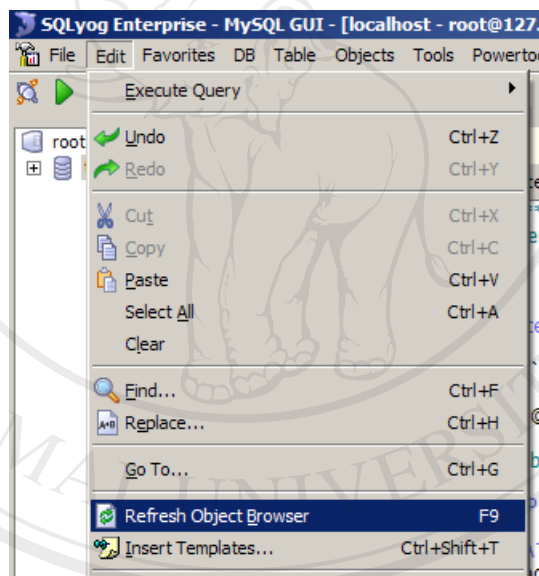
SQLyog Enterprise - MySQL GUI - [localhost - root@127.

File Edit Favorites DB Table Objects Tools Powertoo

Execute Query

Undo Ctrl+Z
Redo Ctrl+Y

Cut Ctrl+X
Copy Ctrl+C
Paste Ctrl+V
Select All Ctrl+A
Clear

Find... Ctrl+F
Replace... Ctrl+H

Go To... Ctrl+G

Refresh Object Browser F9
Insert Templates... Ctrl+Shift+T

root

MAI UNIVERS